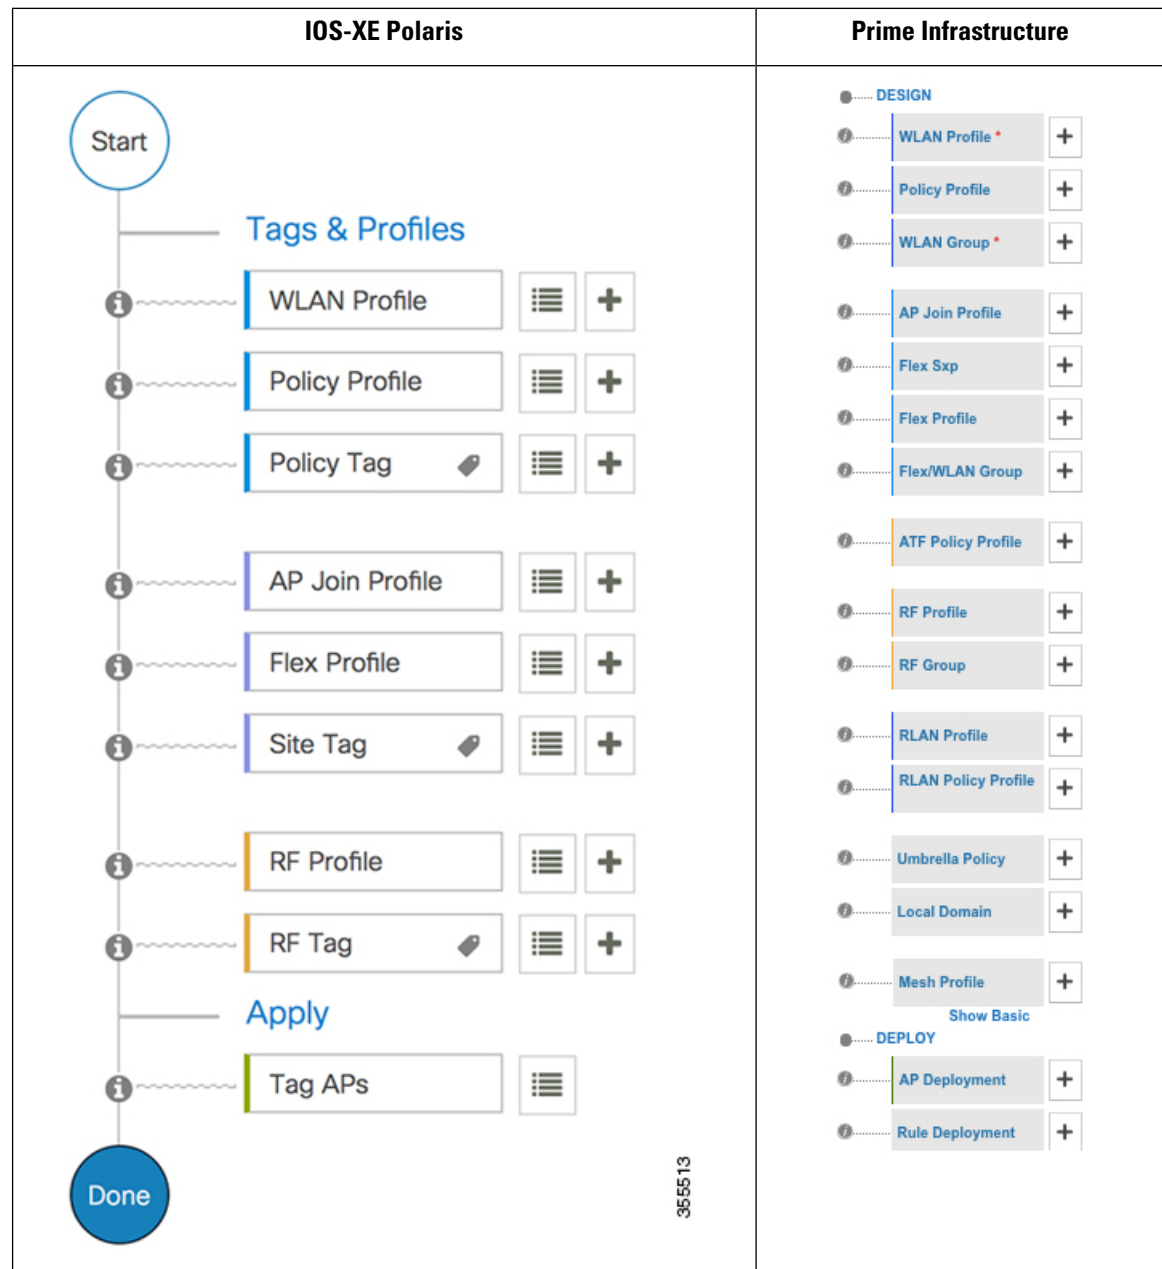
| IOS-XE Polaris | Prime Infrastructure |
|---|---|
| Start<br>Tags & Profiles<br>WLAN Profile<br>Policy Profile<br>Policy Tag<br>AP Join Profile<br>Flex Profile<br>Site Tag<br>RF Profile<br>RF Tag<br>Apply<br>Tag APs<br>Done<br>355513 | DESIGN<br>WLAN Profile *<br>Policy Profile<br>WLAN Group *<br>AP Join Profile<br>Flex Sxp<br>Flex Profile<br>Flex/WLAN Group<br>ATF Policy Profile<br>RF Profile<br>RF Group<br>RLAN Profile<br>RLAN Policy Profile<br>Umbrella Policy<br>Local Domain<br>Mesh Profile<br>Show Basic<br>DEPLOY<br>AP Deployment<br>Rule Deployment |